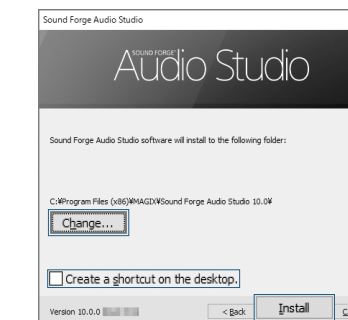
Sound Forge Audio Studio

SOUND FORGE Audio Studio

Sound Forge Audio Studio software will install to the following folder:

C:¥Program Files (x86)¥MAGIX¥Sound Forge Audio Studio 10.0¥

Change...

Create a shortcut on the desktop.

Version 10.0.0 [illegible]

< Back

Install

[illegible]